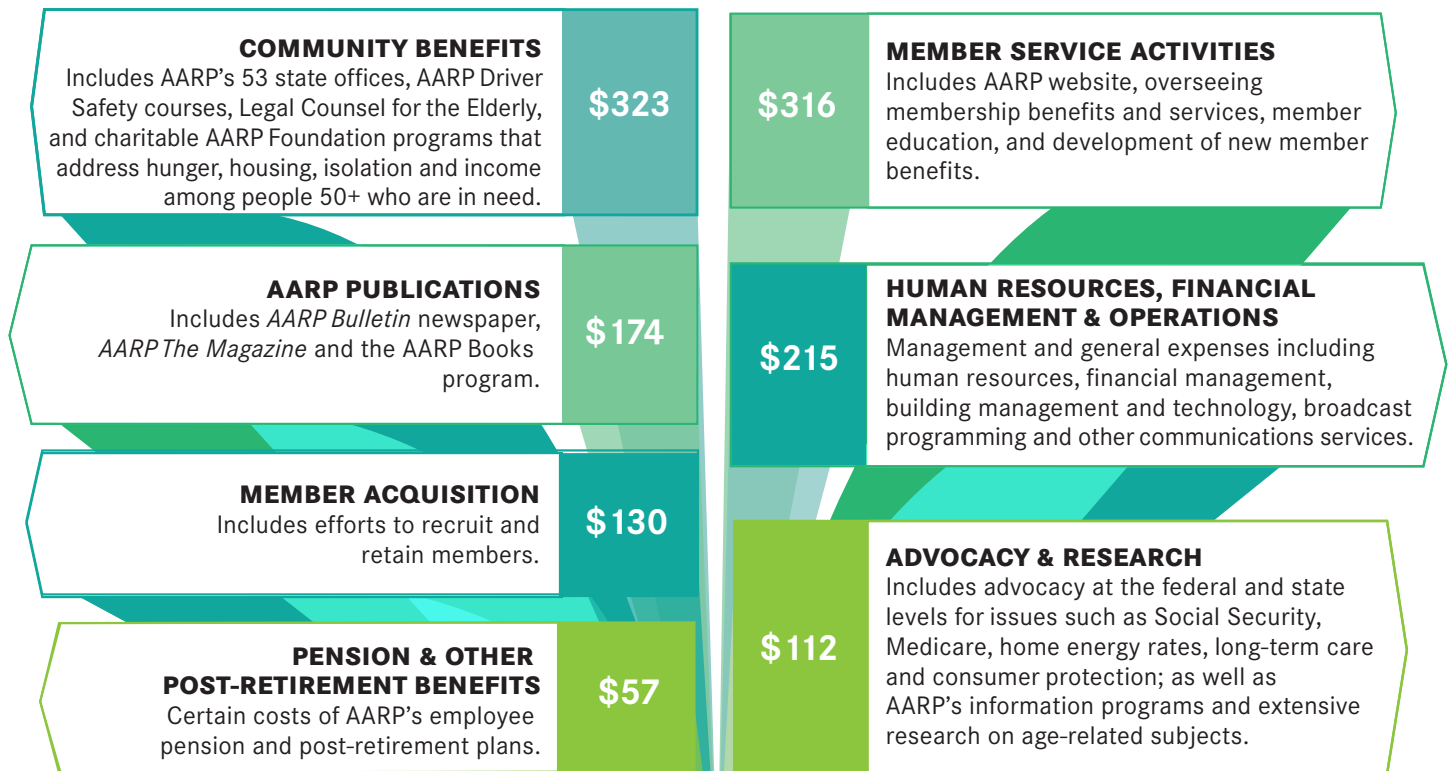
COMMUNITY BENEFITS
Includes AARP's 53 state offices, AARP Driver Safety courses, Legal Counsel for the Elderly, and charitable AARP Foundation programs that address hunger, housing, isolation and income among people 50+ who are in need.

$323

AARP PUBLICATIONS
Includes AARP Bulletin newspaper, AARP The Magazine and the AARP Books program.

$174

MEMBER ACQUISITION
Includes efforts to recruit and retain members.

$130

PENSION & OTHER POST-RETIREMENT BENEFITS
Certain costs of AARP's employee pension and post-retirement plans.

$57

$316

MEMBER SERVICE ACTIVITIES
Includes AARP website, overseeing membership benefits and services, member education, and development of new member benefits.

$215

HUMAN RESOURCES, FINANCIAL MANAGEMENT & OPERATIONS
Management and general expenses including human resources, financial management, building management and technology, broadcast programming and other communications services.

$112

ADVOCACY & RESEARCH
Includes advocacy at the federal and state levels for issues such as Social Security, Medicare, home energy rates, long-term care and consumer protection; as well as AARP's information programs and extensive research on age-related subjects.